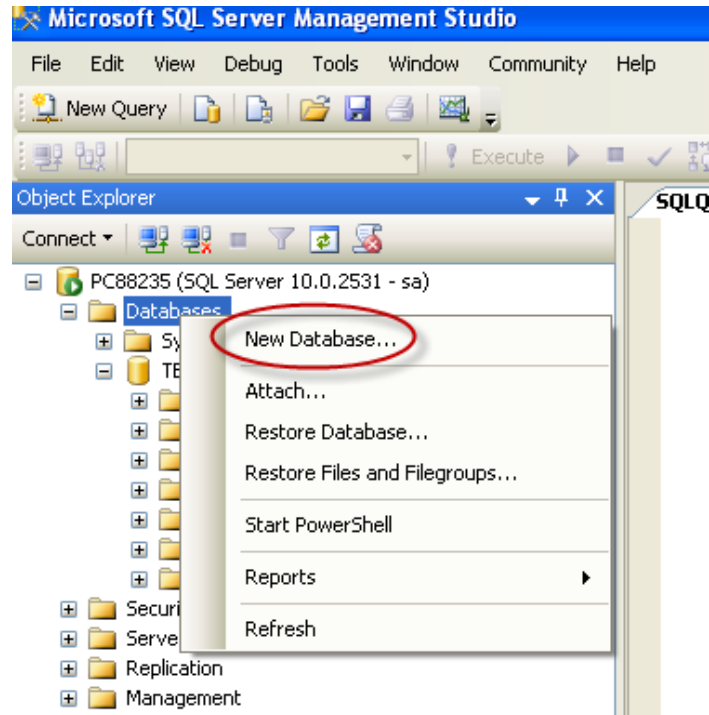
Microsoft SQL Server Management Studio

File Edit View Debug Tools Window Community Help

New Query

Execute

Object Explorer

SQLQ

Connect

PC88235 (SQL Server 10.0.2531 - sa)

Databases

Sy

TE

Securi

Serve

Replication

Management

New Database...

Attach...

Restore Database...

Restore Files and Filegroups...

Start PowerShell

Reports

Refresh